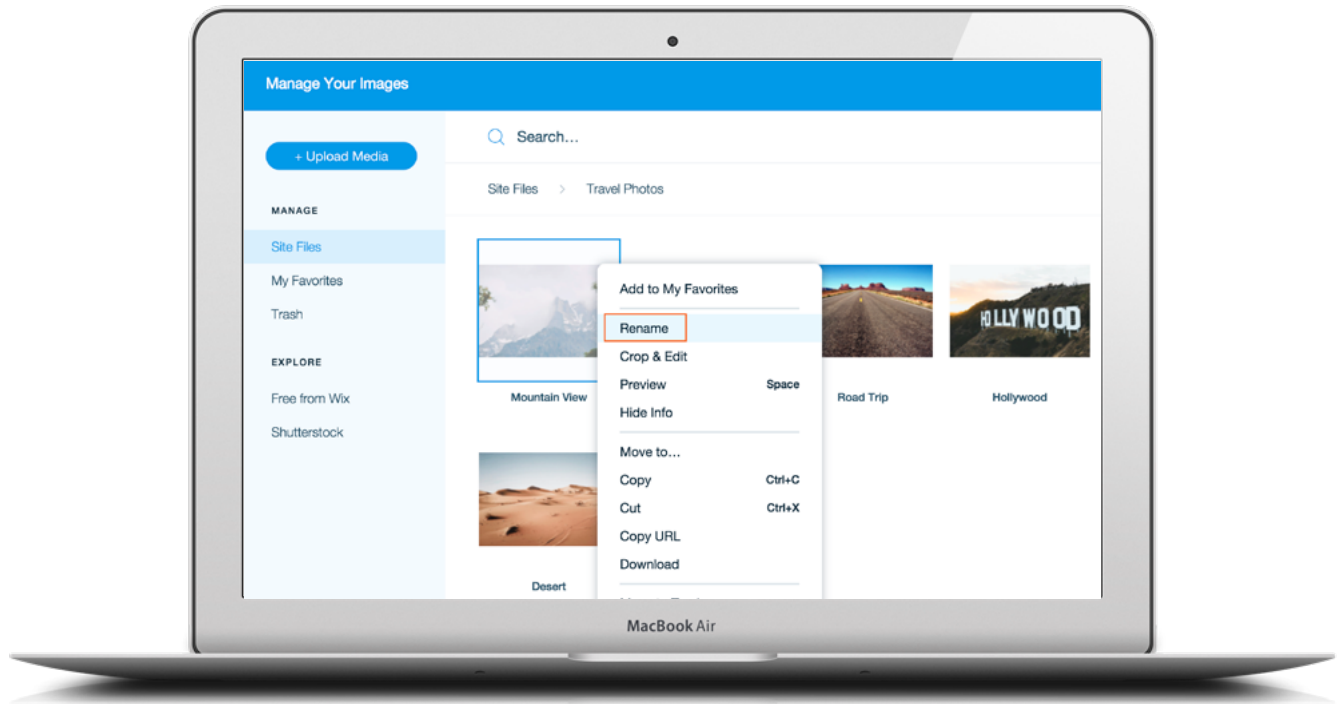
Manage Your Images

+ Upload Media

MANAGE

Site Files

My Favorites

Trash

EXPLORE

Free from Wix

Shutterstock

Search...

Site Files > Travel Photos

Add to My Favorites

Rename

Crop & Edit

Preview Space

Hide Info

Move to...

Copy Ctrl+C

Cut Ctrl+X

Copy URL

Download

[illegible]

HOLLYWOOD

Mountain View

Road Trip

Hollywood

Desert

MacBook Air